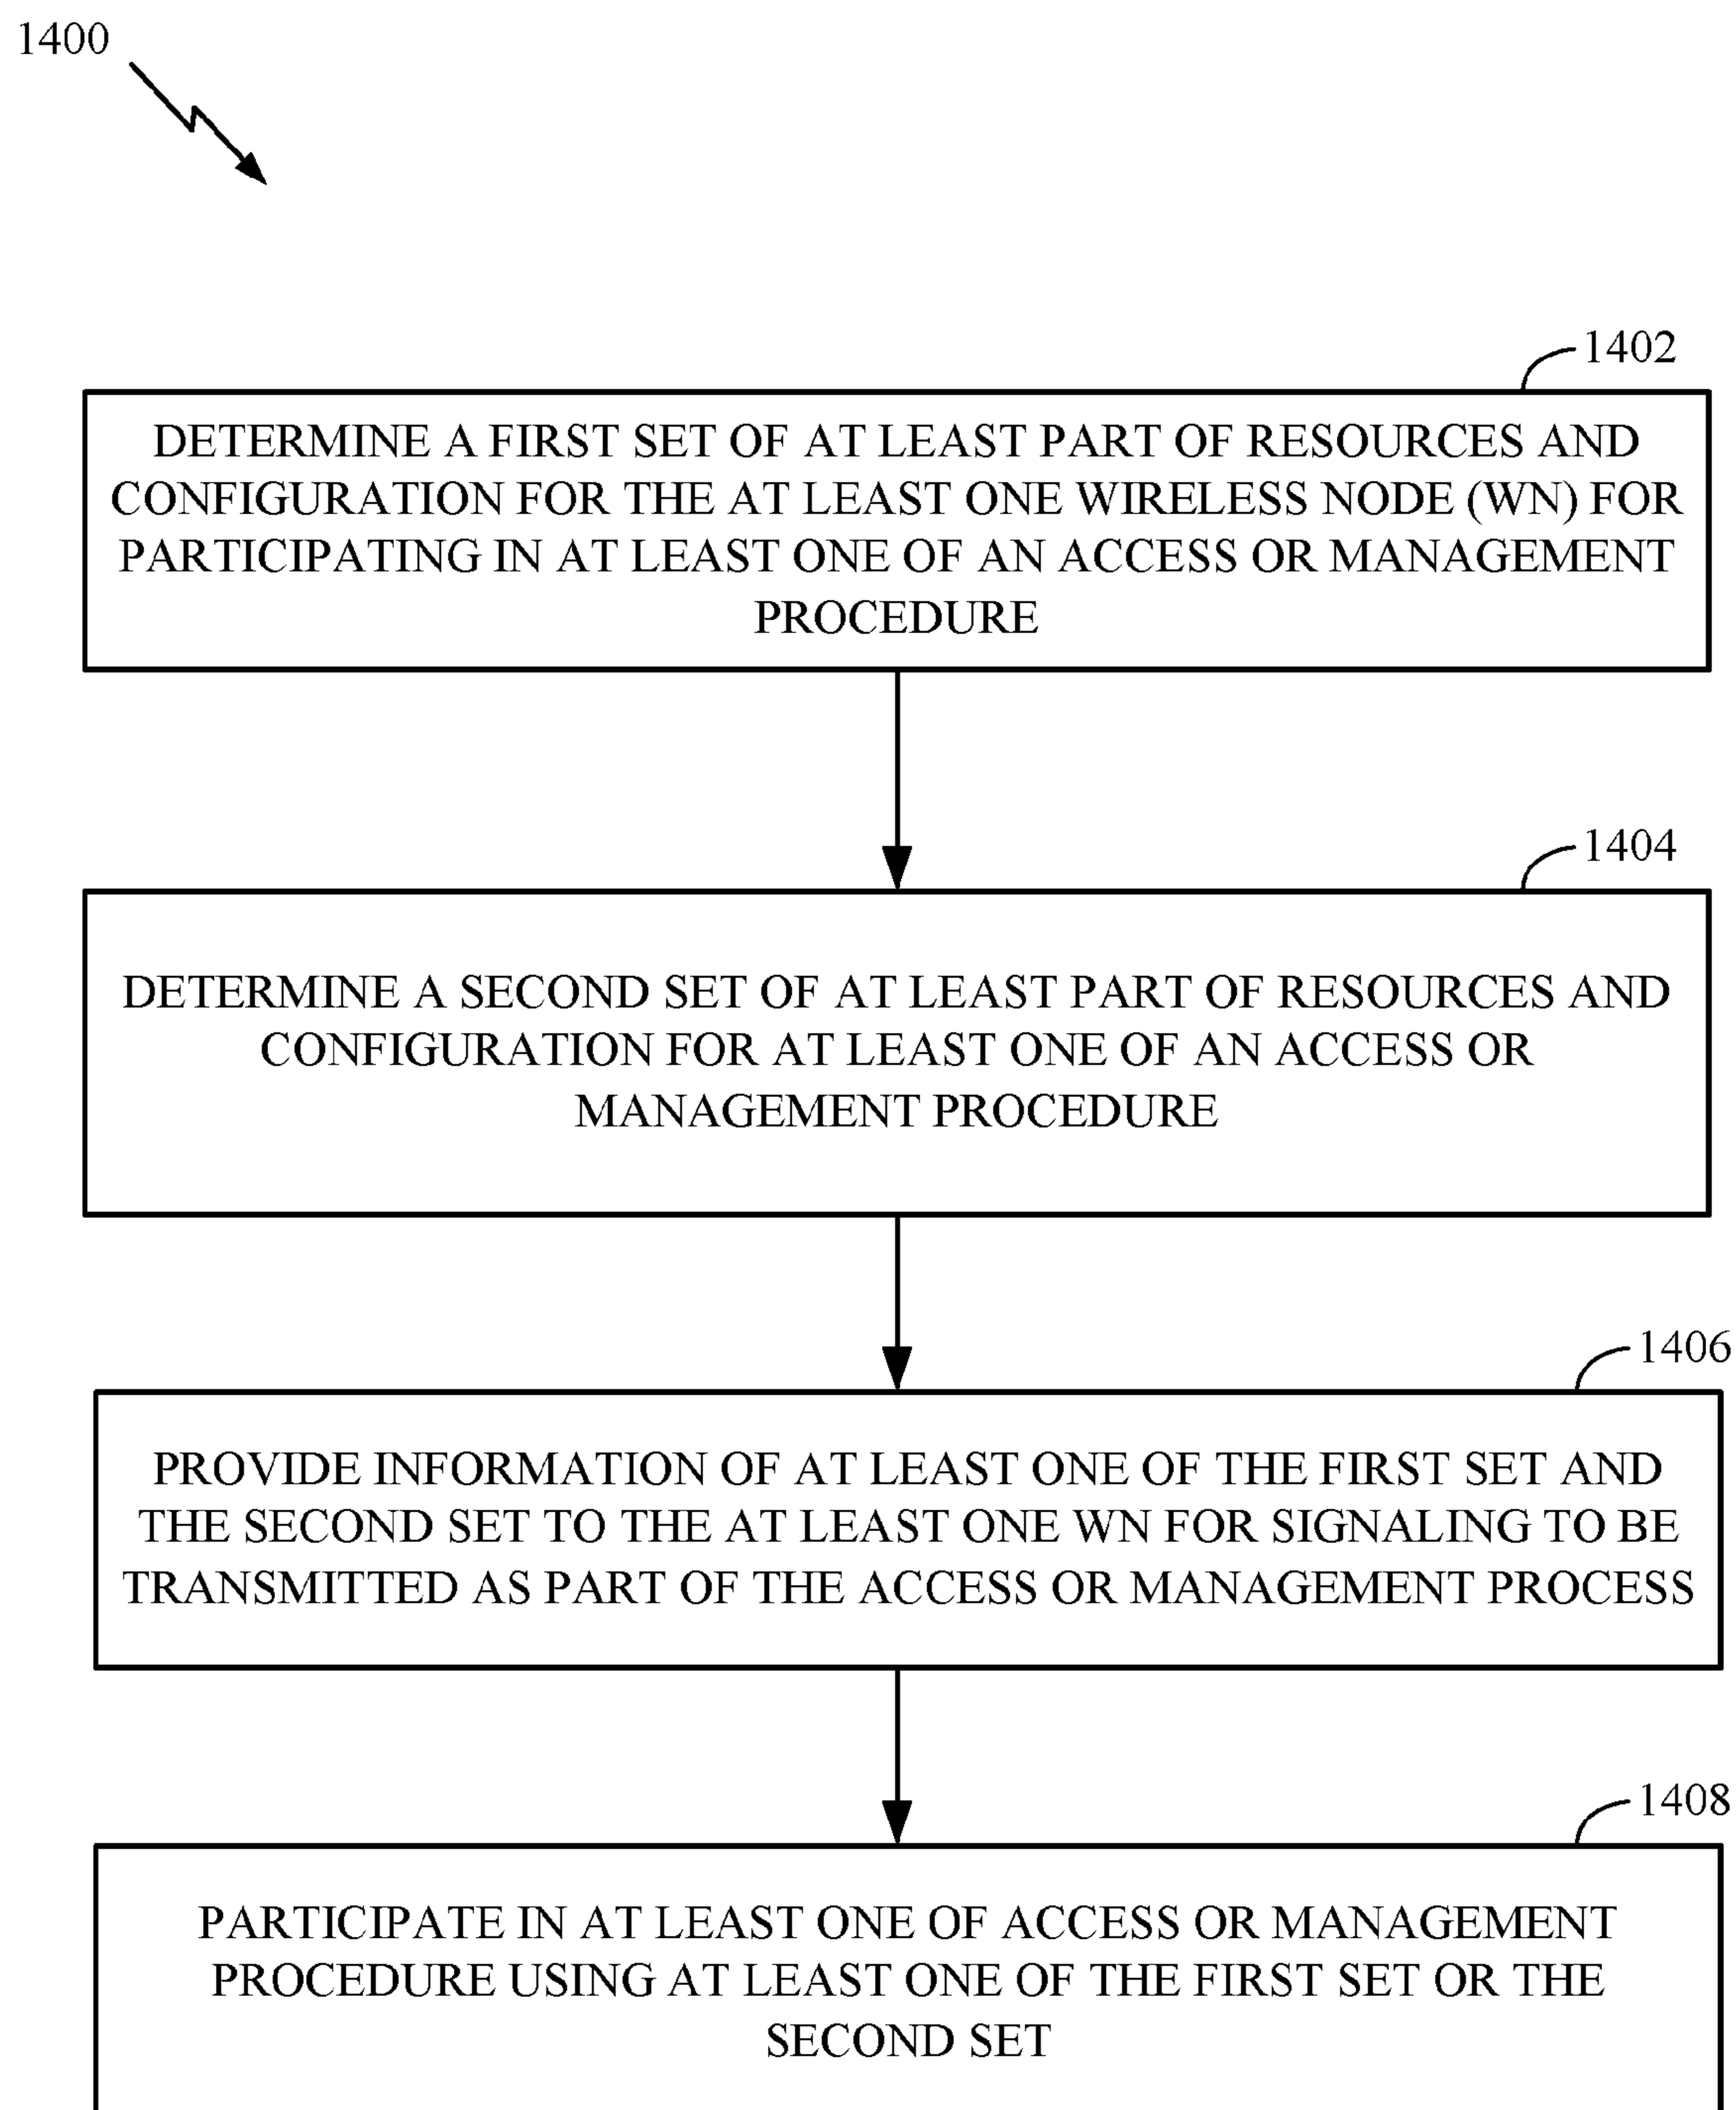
1400

1402

DETERMINE A FIRST SET OF AT LEAST PART OF RESOURCES AND CONFIGURATION FOR THE AT LEAST ONE WIRELESS NODE (WN) FOR PARTICIPATING IN AT LEAST ONE OF AN ACCESS OR MANAGEMENT PROCEDURE

1404

DETERMINE A SECOND SET OF AT LEAST PART OF RESOURCES AND CONFIGURATION FOR AT LEAST ONE OF AN ACCESS OR MANAGEMENT PROCEDURE

1406

PROVIDE INFORMATION OF AT LEAST ONE OF THE FIRST SET AND THE SECOND SET TO THE AT LEAST ONE WN FOR SIGNALING TO BE TRANSMITTED AS PART OF THE ACCESS OR MANAGEMENT PROCESS

1408

PARTICIPATE IN AT LEAST ONE OF ACCESS OR MANAGEMENT PROCEDURE USING AT LEAST ONE OF THE FIRST SET OR THE SECOND SET